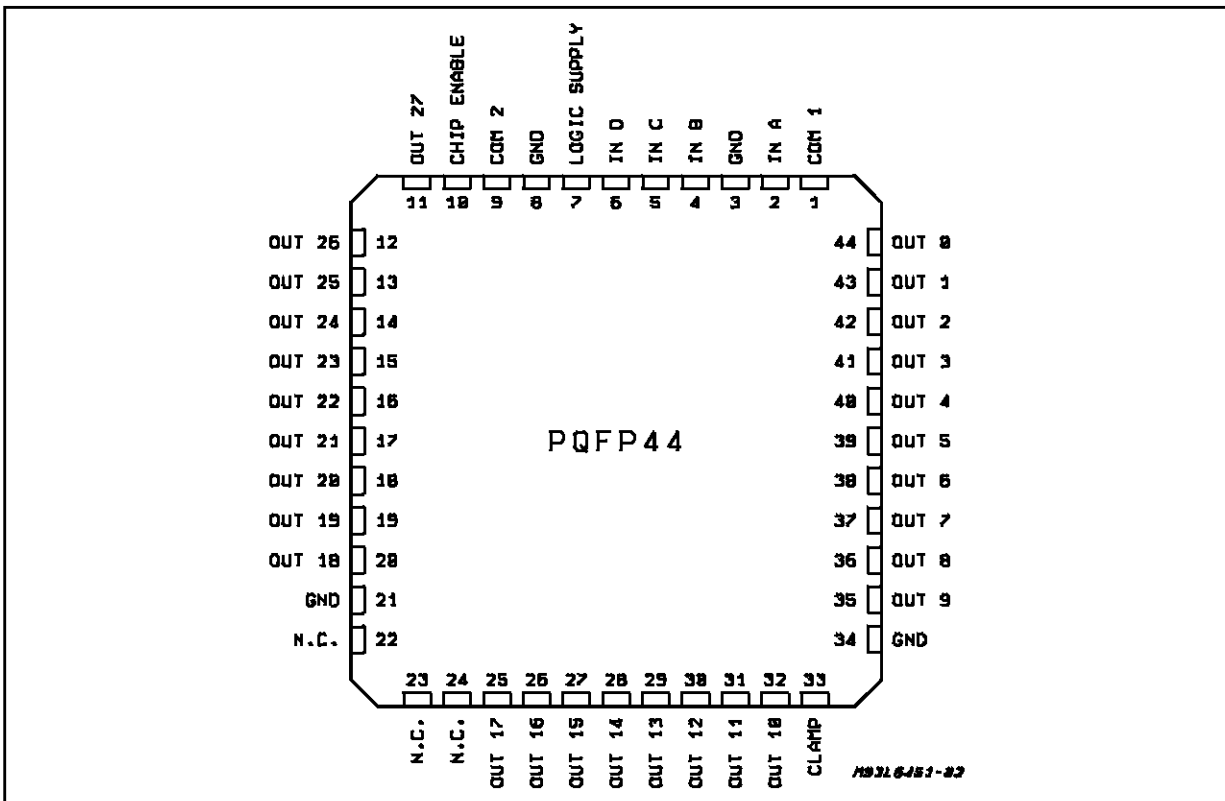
OUT 27
CHIP ENABLE
COM 2
GND
LOGIC SUPPLY
IN D
IN C
IN B
GND
IN A
COM 1

11 10 9 8 7 6 5 4 3 2 1

OUT 26 12
OUT 25 13
OUT 24 14
OUT 23 15
OUT 22 16
OUT 21 17
OUT 20 18
OUT 19 19
OUT 18 20
GND 21
N.C. 22

44 OUT 0
43 OUT 1
42 OUT 2
41 OUT 3
40 OUT 4
39 OUT 5
38 OUT 6
37 OUT 7
36 OUT 8
35 OUT 9
34 GND

PQFP44

23 24 25 26 27 28 29 30 31 32 33

N.C.
N.C.
OUT 17
OUT 16
OUT 15
OUT 14
OUT 13
OUT 12
OUT 11
OUT 10
CLAMP

M93L6451-02